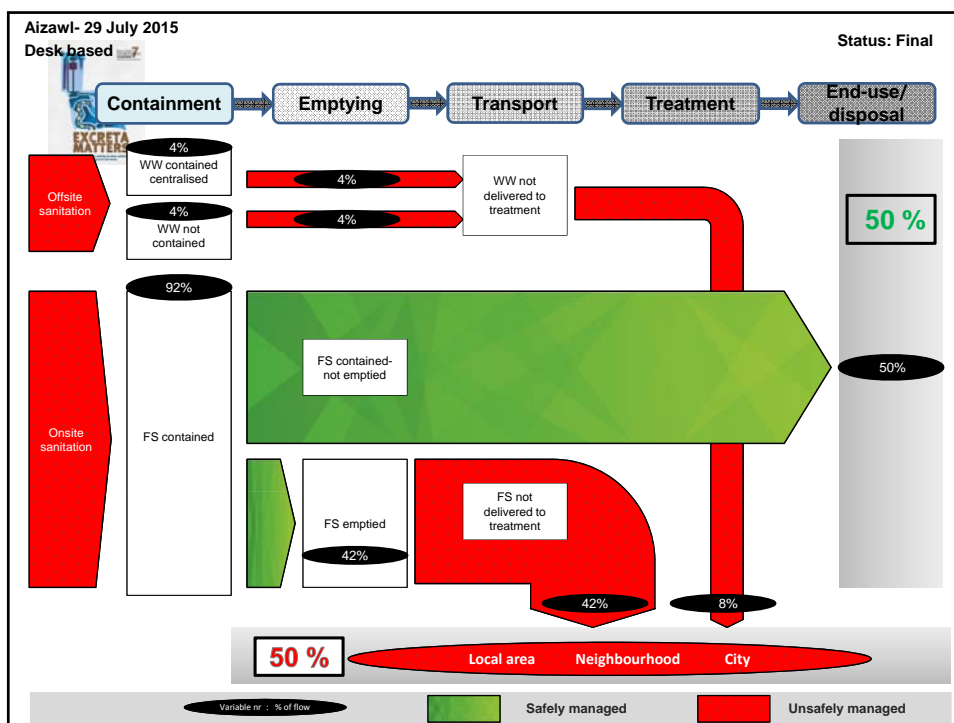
Aizawl- 29 July 2015

Desk based

Status: Final

EXCRETA MATTERS

Containment

Emptying

Transport

Treatment

End-use/ disposal

4%

WW contained centralised

4%

WW not delivered to treatment

Offsite sanitation

4%

WW not contained

4%

50 %

92%

FS contained-not emptied

50%

Onsite sanitation

FS contained

FS emptied

FS not delivered to treatment

42%

42%

8%

50 %

Local area

Neighbourhood

City

Variable nr : % of flow

Safely managed

Unsafely managed